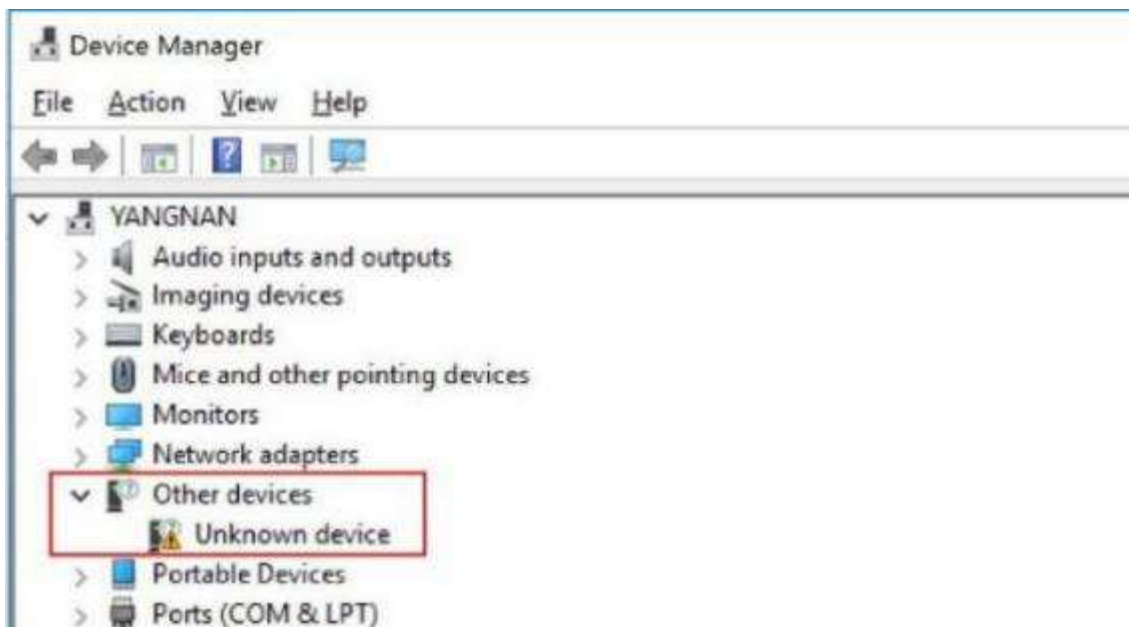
Device Manager

File Action View Help

YANGNAN
Audio inputs and outputs
Imaging devices
Keyboards
Mice and other pointing devices
Monitors
Network adapters
Other devices
Unknown device
Portable Devices
Ports (COM & LPT)